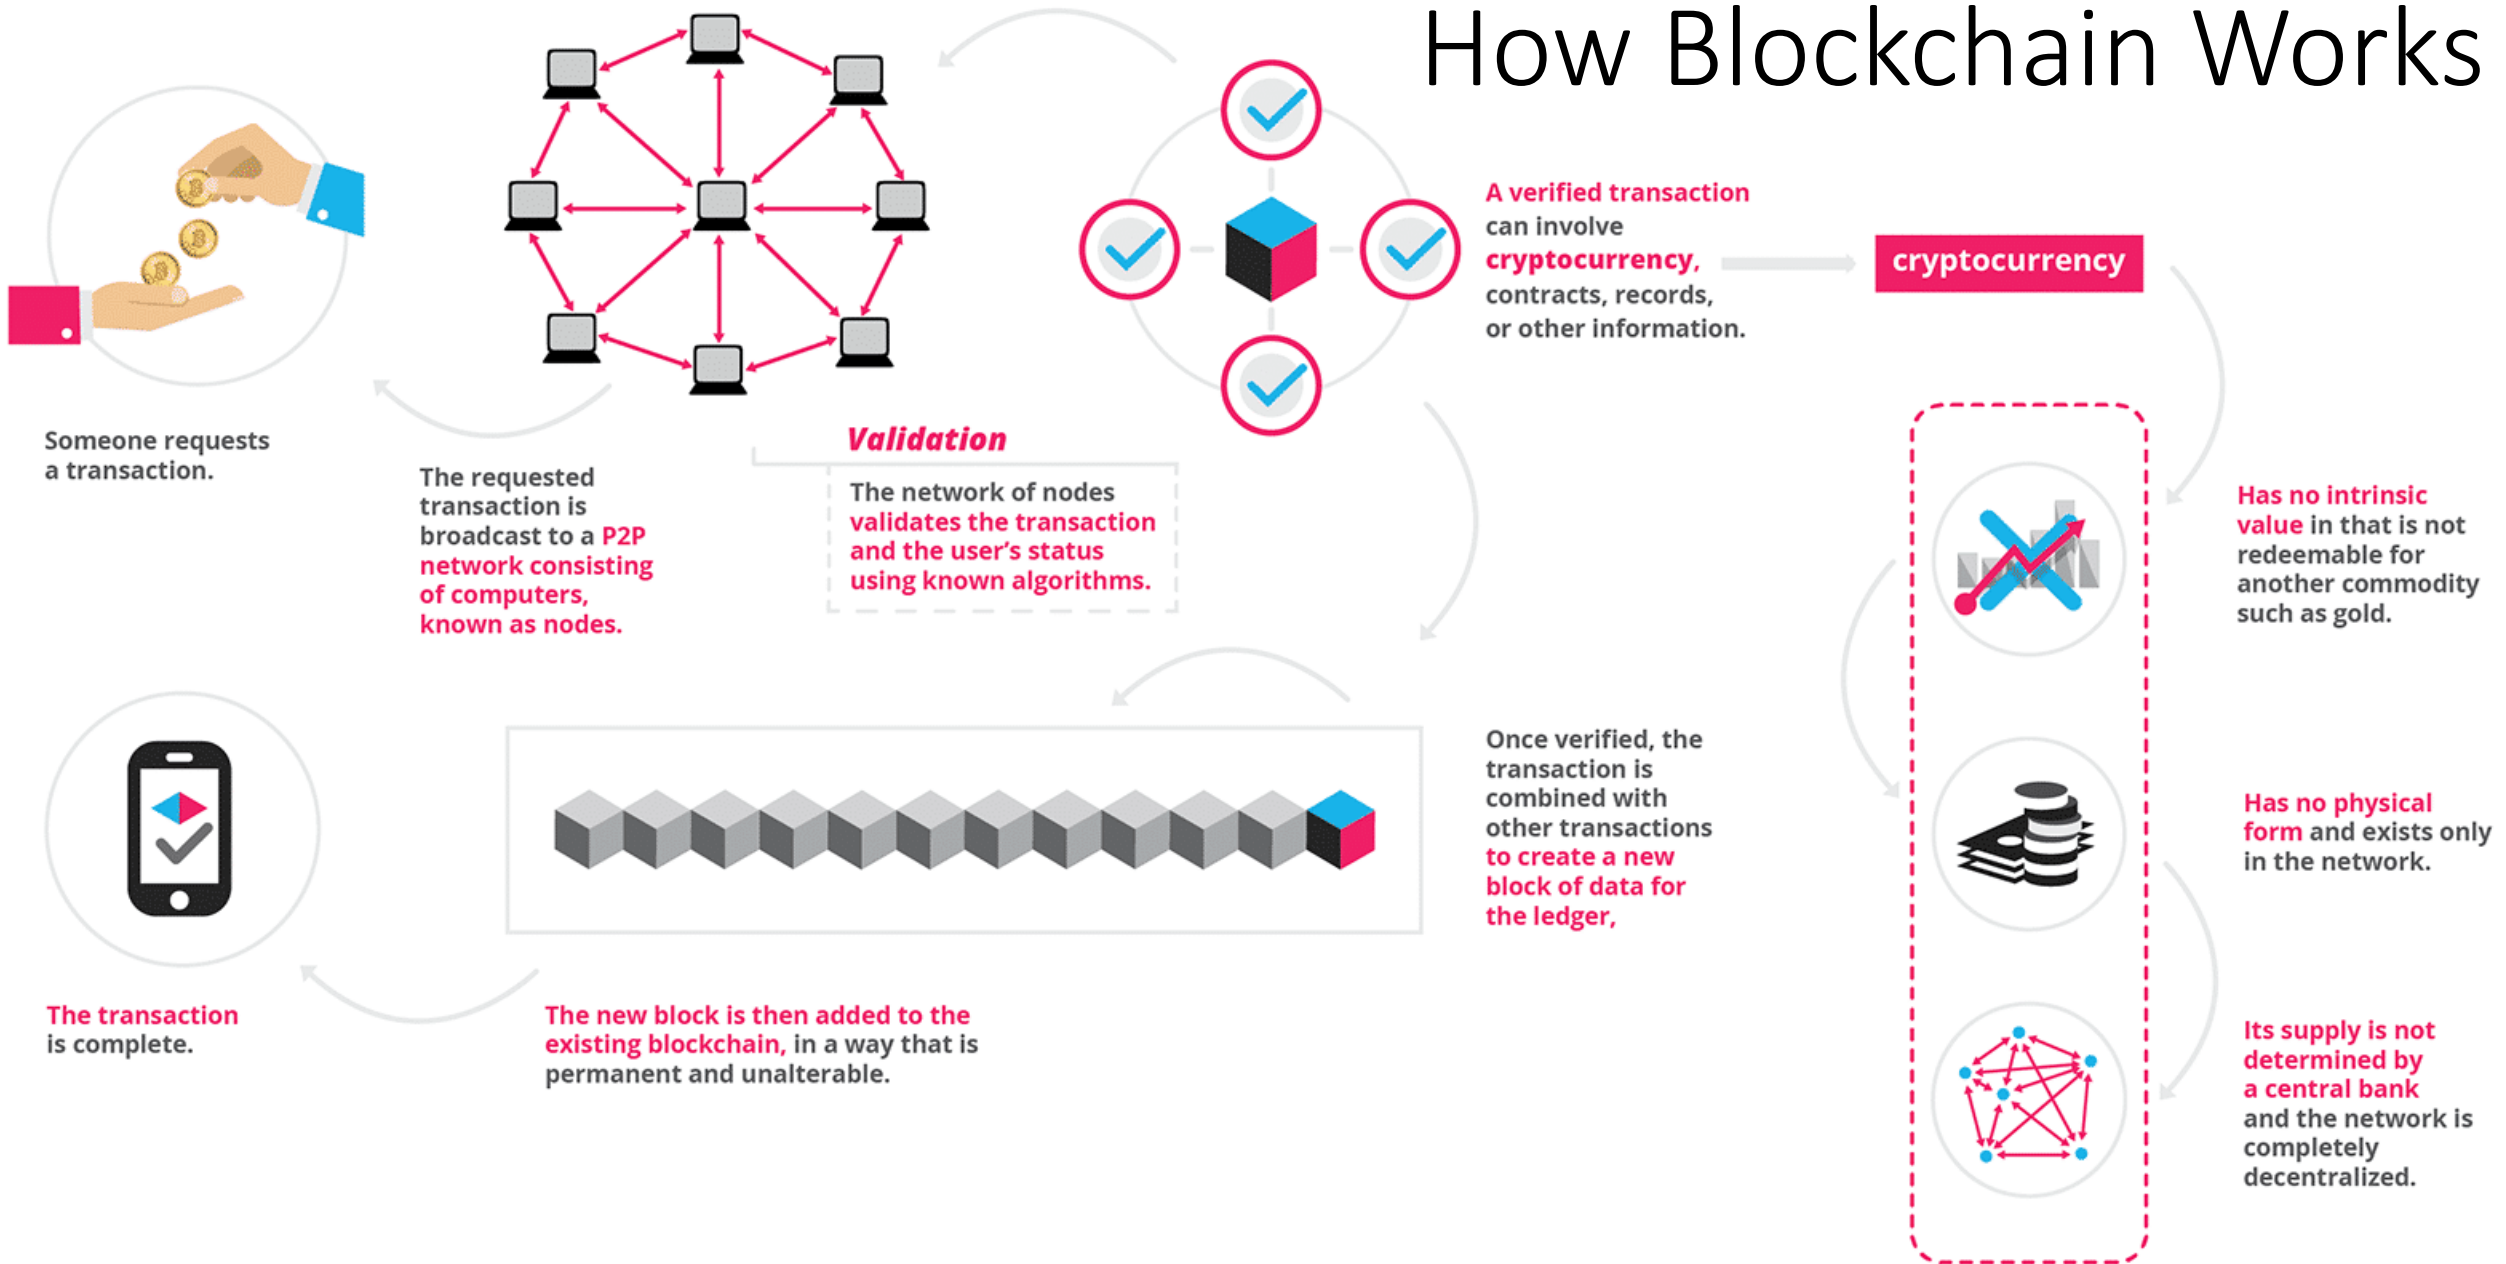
How Blockchain Works

Someone requests a transaction.

The requested transaction is broadcast to a P2P network consisting of computers, known as nodes.

Validation

The network of nodes validates the transaction and the user's status using known algorithms.

A verified transaction can involve cryptocurrency, contracts, records, or other information.

cryptocurrency

Has no intrinsic value in that is not redeemable for another commodity such as gold.

Has no physical form and exists only in the network.

Its supply is not determined by a central bank and the network is completely decentralized.

Once verified, the transaction is combined with other transactions to create a new block of data for the ledger,

The new block is then added to the existing blockchain, in a way that is permanent and unalterable.

The transaction is complete.